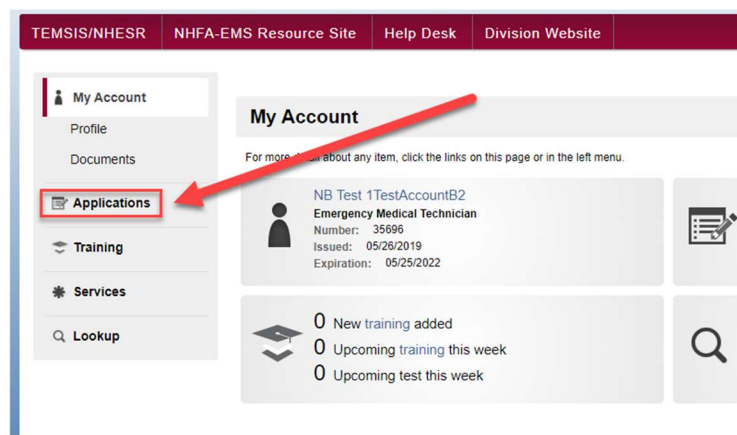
TEMSIS/NHESR NHFA-EMS Resource Site Help Desk Division Website

My Account
Profile
Documents
Applications
Training
Services
Lookup

My Account

For more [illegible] about any item, click the links on this page or in the left menu.

NB Test 1TestAccountB2
Emergency Medical Technician
Number: 35696
Issued: 05/26/2019
Expiration: 05/25/2022

0 New training added
0 Upcoming training this week
0 Upcoming test this week